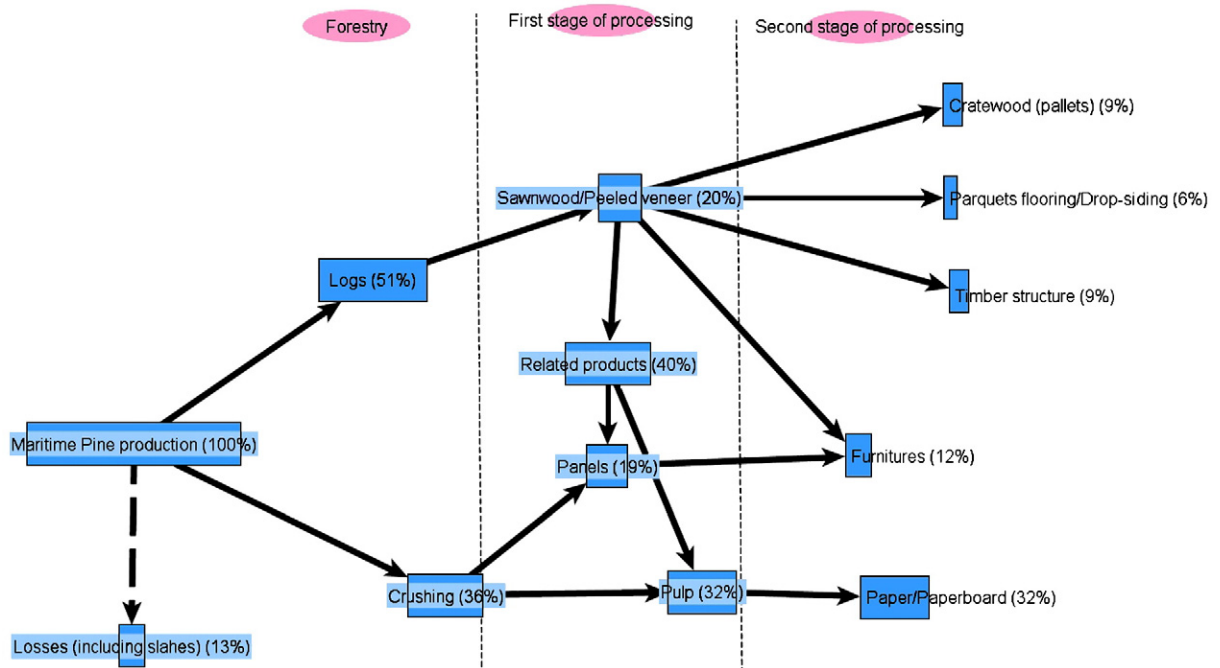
Forestry

First stage of processing

Second stage of processing

Cratewood (pallets) (9%)

Sawnwood/Peeled veneer (20%)

Parquets flooring/Drop-siding (6%)

Logs (51%)

Timber structure (9%)

Related products (40%)

Maritime Pine production (100%)

Panels (19%)

Furnitures (12%)

Crushing (36%)

Pulp (32%)

Paper/Paperboard (32%)

Losses (including slahes) (13%)